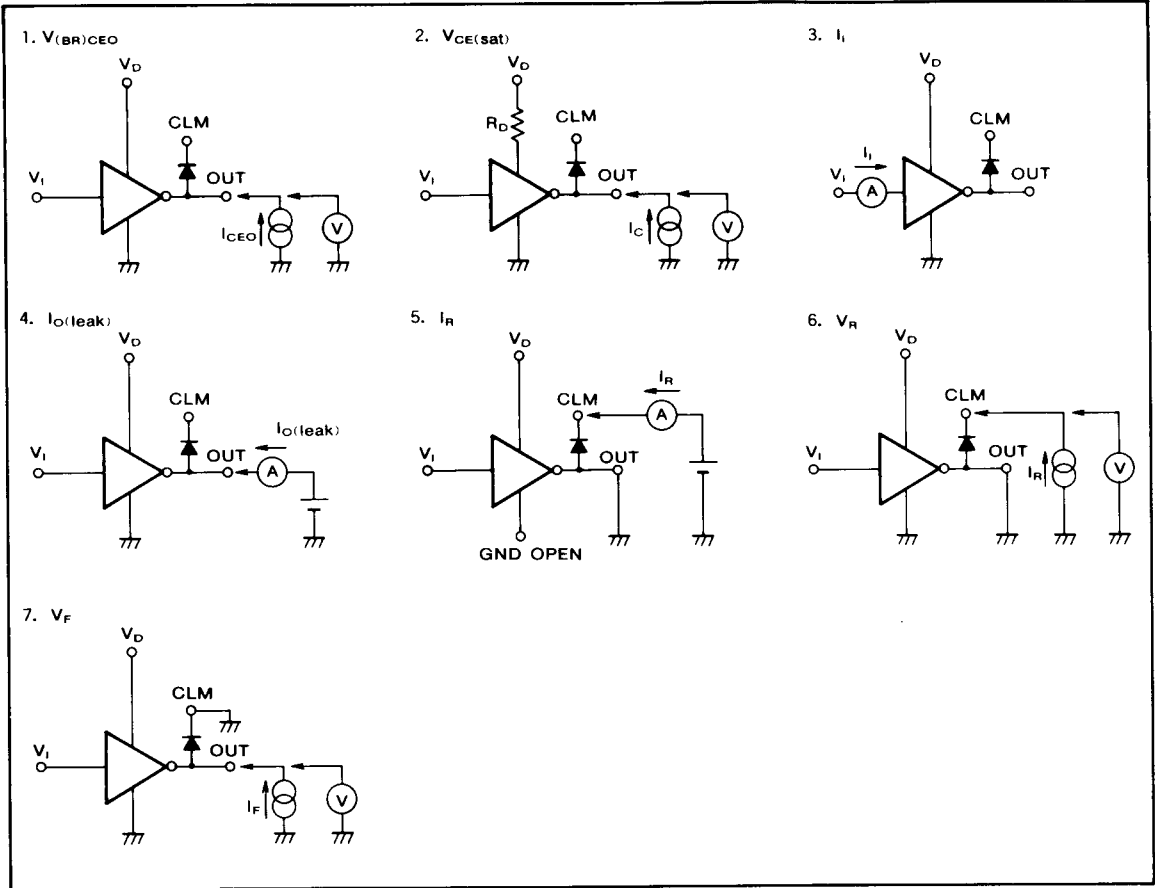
1. $V_{(BR)CEO}$

$V_D$
CLM
$V_I$
OUT
$I_{CEO}$
V

2. $V_{CE(sat)}$

$V_D$
$R_D$
CLM
$V_I$
OUT
$I_C$
V

3. $I_I$

$V_D$
CLM
$I_I$
$V_I$
A
OUT

4. $I_{O(leak)}$

$V_D$
CLM
$I_{O(leak)}$
$V_I$
OUT
A

5. $I_R$

$V_D$
$I_R$
CLM
A
$V_I$
OUT
GND OPEN

6. $V_R$

$V_D$
CLM
$V_I$
OUT
$I_R$
V

7. $V_F$

$V_D$
CLM
$V_I$
OUT
$I_F$
V